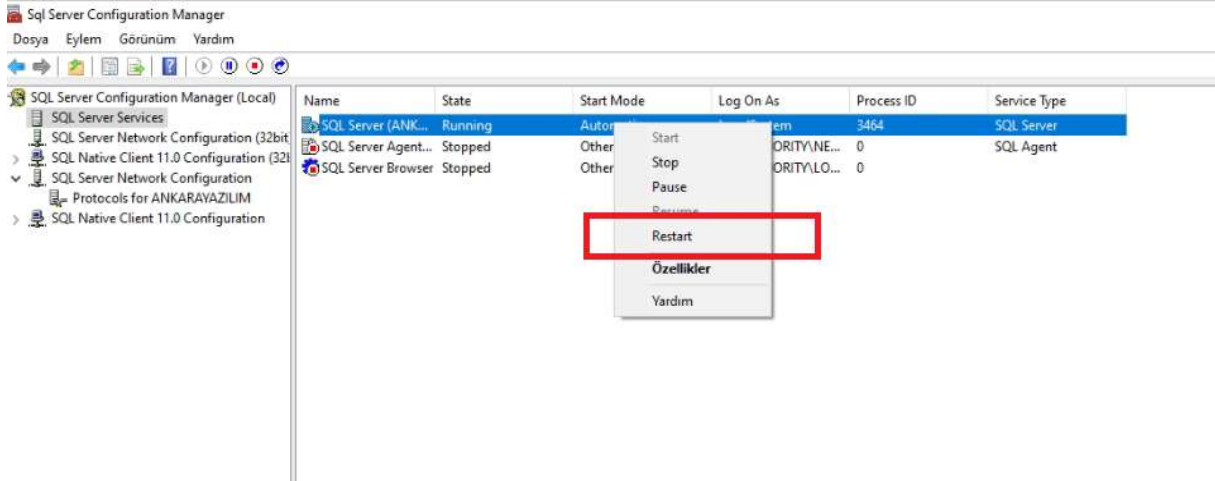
Sql Server Configuration Manager

Dosya Eylem Görünüm Yardım

SQL Server Configuration Manager (Local)
SQL Server Services
SQL Server Network Configuration (32bit
SQL Native Client 11.0 Configuration (32l
SQL Server Network Configuration
Protocols for ANKARAYAZILIM
SQL Native Client 11.0 Configuration

| Name | State | Start Mode | Log On As | Process ID | Service Type |
|---|---|---|---|---|---|
| SQL Server (ANK... | Running | Autom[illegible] | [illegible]stem | 3464 | SQL Server |
| SQL Server Agent... | Stopped | Other | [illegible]ORITY\NE... | 0 | SQL Agent |
| SQL Server Browser | Stopped | Other | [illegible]ORITY\LO... | 0 | |

Start
Stop
Pause
Resume
Restart
Özellikler
Yardım